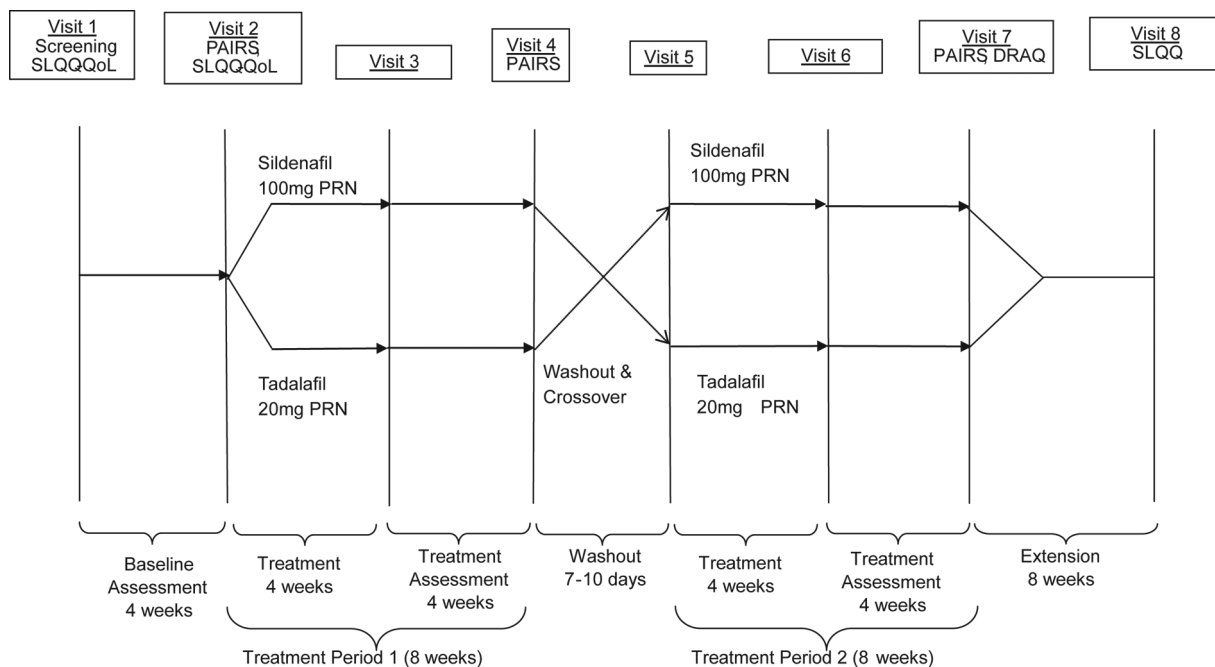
Visit 1
Screening
SLQQQoL

Visit 2
PAIRS
SLQQQoL

Visit 3

Visit 4
PAIRS

Visit 5

Visit 6

Visit 7
PAIRS DRAQ

Visit 8
SLQQ

Sildenafil
100mg PRN

Tadalafil
20mg PRN

Washout &
Crossover

Sildenafil
100mg PRN

Tadalafil
20mg PRN

Baseline
Assessment
4 weeks

Treatment
4 weeks

Treatment
Assessment
4 weeks

Washout
7-10 days

Treatment
4 weeks

Treatment
Assessment
4 weeks

Extension
8 weeks

Treatment Period 1 (8 weeks)

Treatment Period 2 (8 weeks)